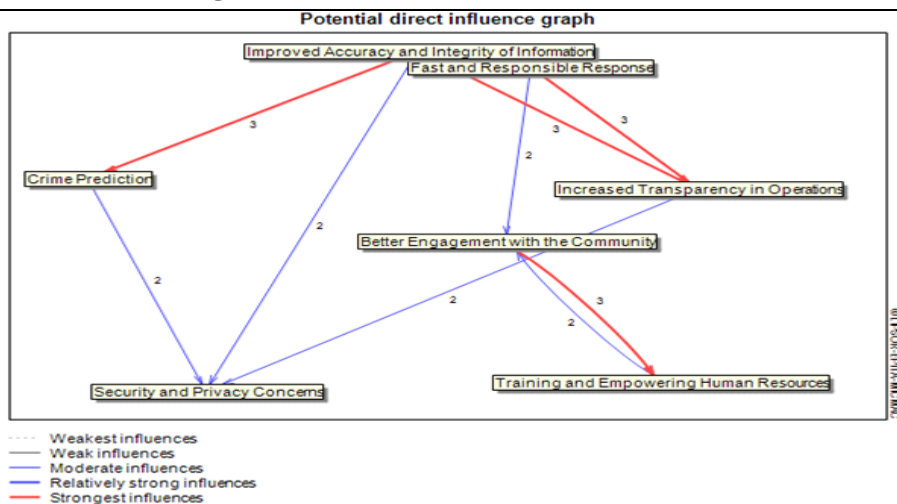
Potential direct influence graph

Improved Accuracy and Integrity of Information
Fast and Responsible Response
3
3
3
2
Crime Prediction
Increased Transparency in Operations
2
Better Engagement with the Community
2
2
3
2
Security and Privacy Concerns
Training and Empowering Human Resources

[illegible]

Weakest influences
Weak influences
Moderate influences
Relatively strong influences
Strongest influences